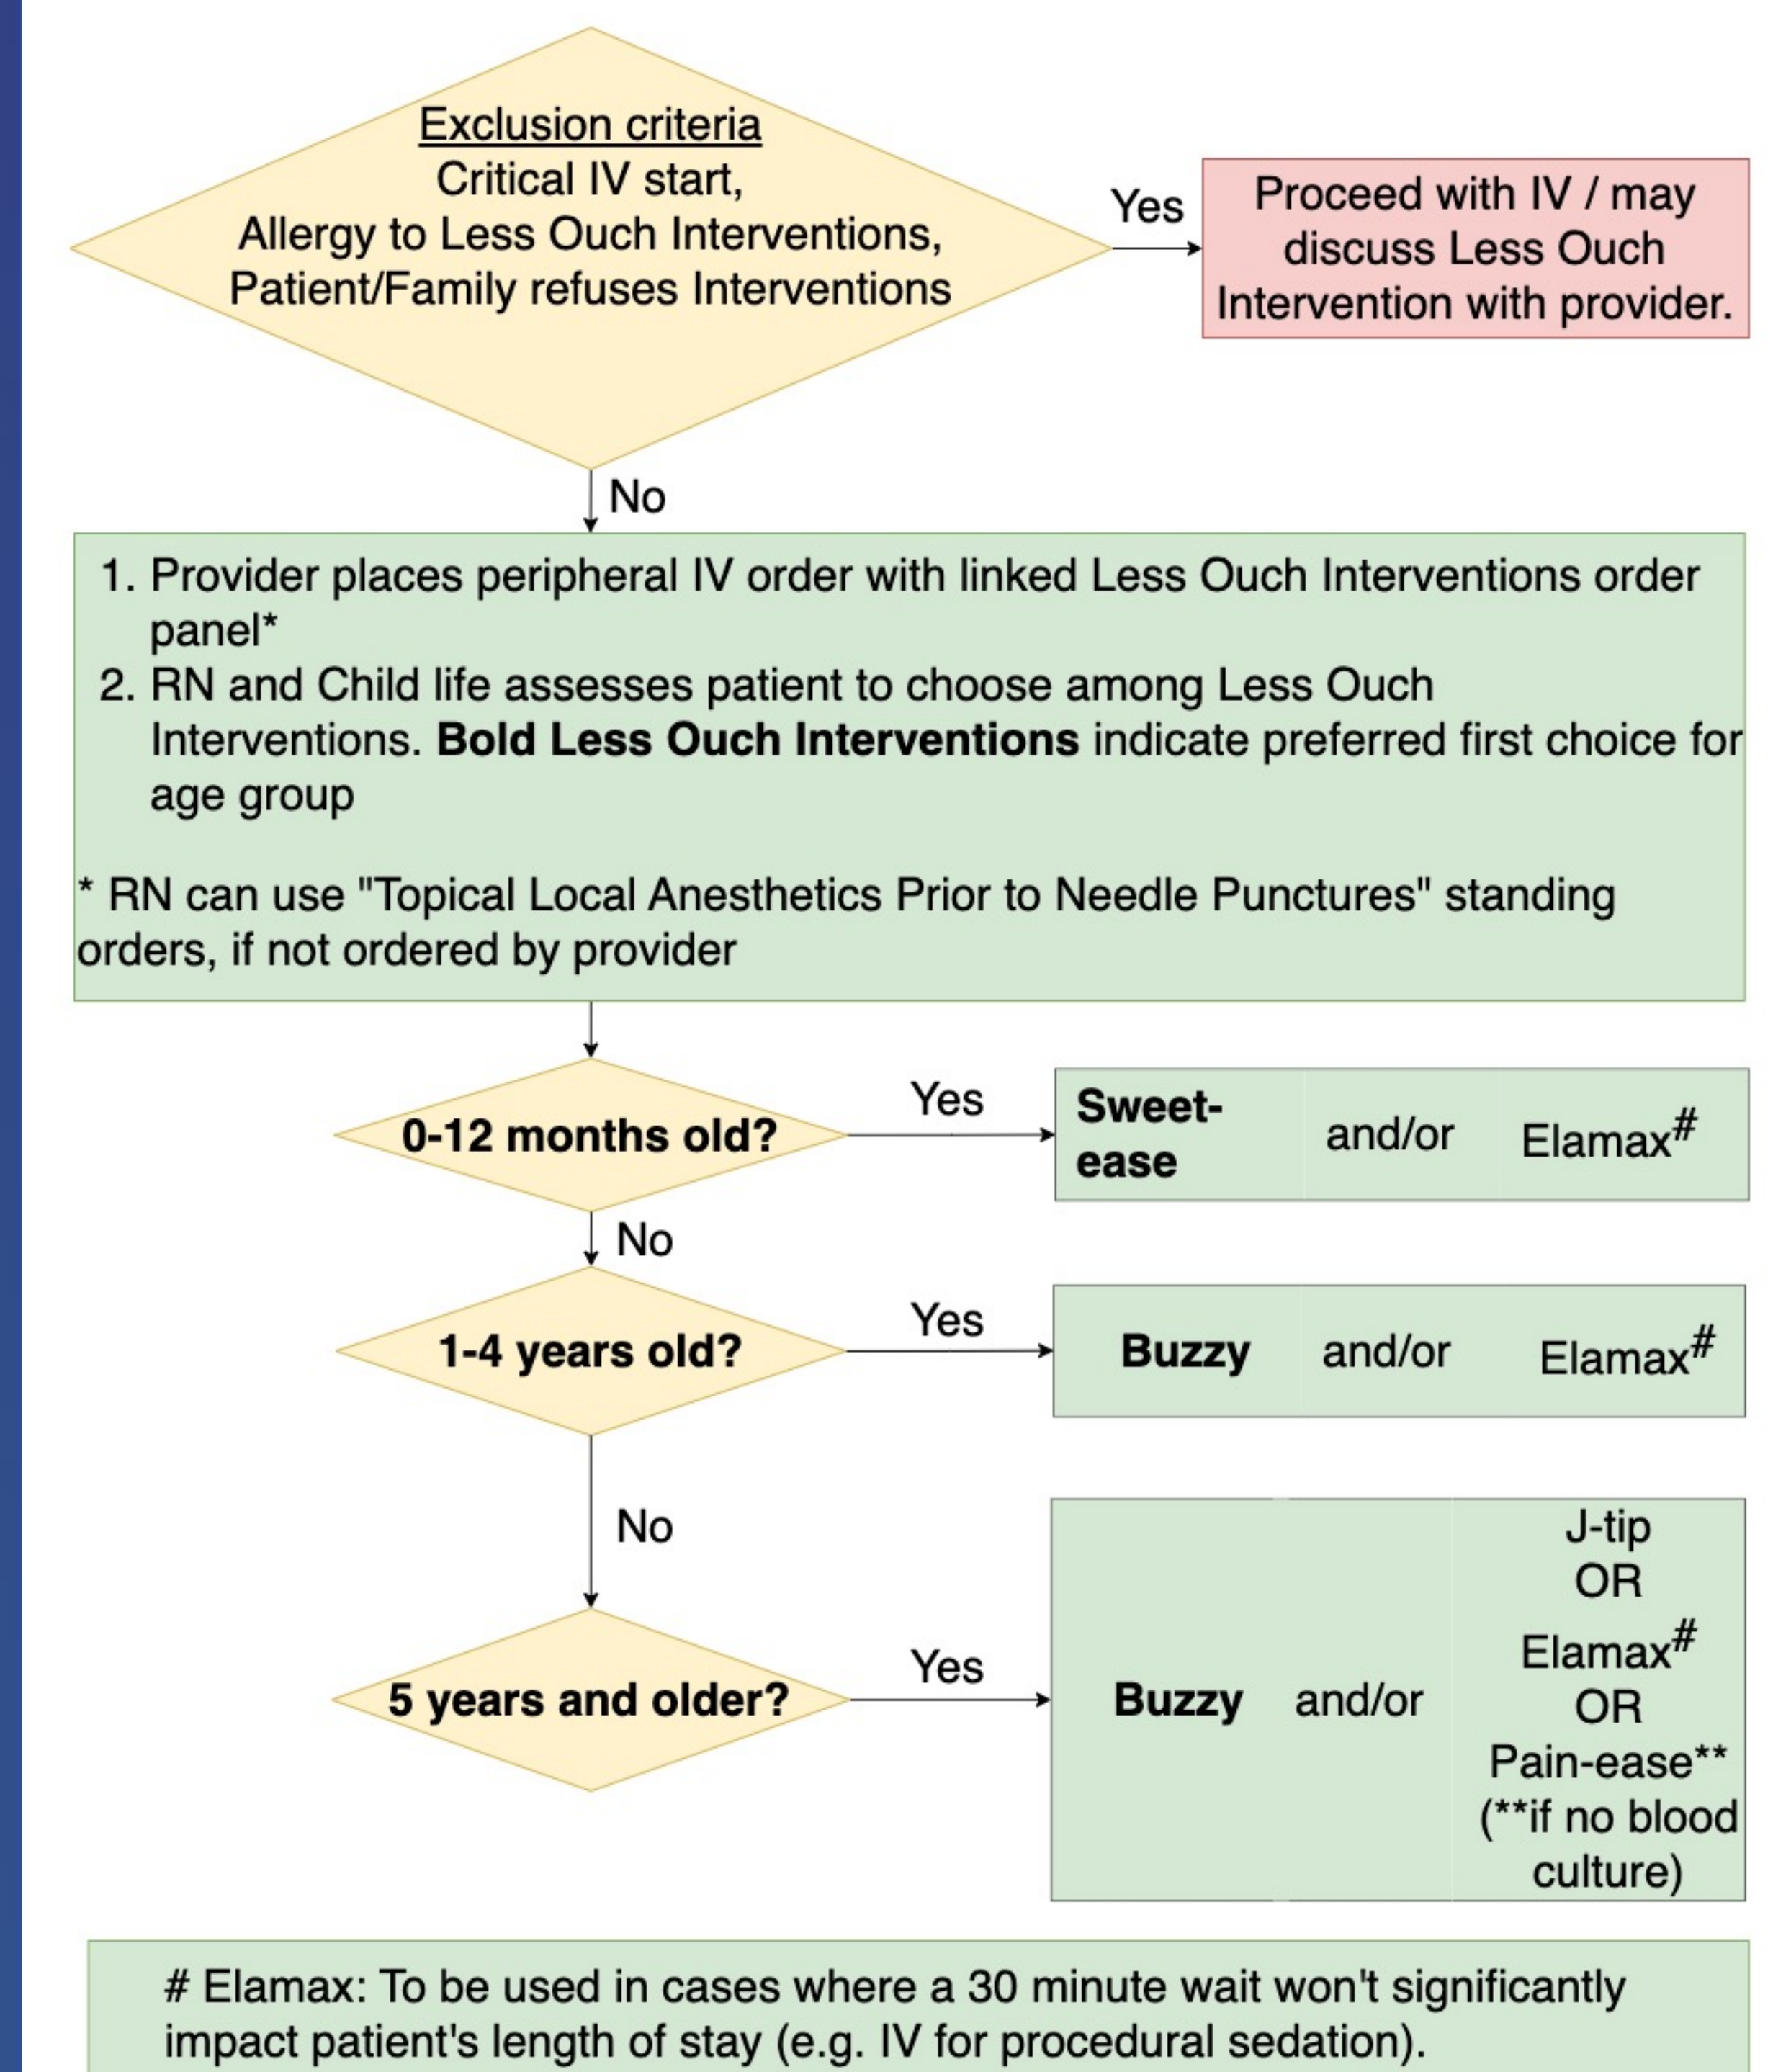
Exclusion criteria
Critical IV start,
Allergy to Less Ouch Interventions,
Patient/Family refuses Interventions

Yes

Proceed with IV / may discuss Less Ouch Intervention with provider.

No

1. Provider places peripheral IV order with linked Less Ouch Interventions order panel*
2. RN and Child life assesses patient to choose among Less Ouch Interventions. **Bold Less Ouch Interventions** indicate preferred first choice for age group

* RN can use "Topical Local Anesthetics Prior to Needle Punctures" standing orders, if not ordered by provider

**0-12 months old?**

Yes

| **Sweet-ease** | and/or | Elamax$^{\#}$ |
|---|---|---|

No

**1-4 years old?**

Yes

| **Buzzy** | and/or | Elamax$^{\#}$ |
|---|---|---|

No

**5 years and older?**

Yes

| **Buzzy** | and/or | J-tip OR Elamax$^{\#}$ OR Pain-ease** (**if no blood culture) |
|---|---|---|

# Elamax: To be used in cases where a 30 minute wait won't significantly impact patient's length of stay (e.g. IV for procedural sedation).